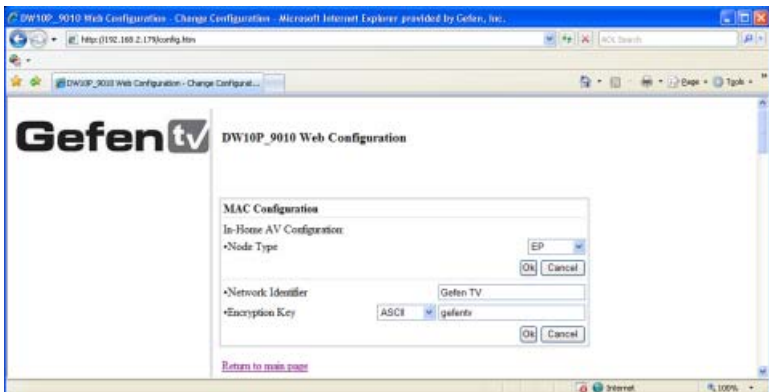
DW10P_9010 Web Configuration - Change Configuration - Microsoft Internet Explorer provided by Gefen, Inc.

http://192.168.2.179/config.htm

AOL Search

DW10P_9010 Web Configuration - Change Configurat...

Page • Tools •

Gefen tv

DW10P_9010 Web Configuration

MAC Configuration

In-Home AV Configuration:

•Node Type

EP

Ok Cancel

•Network Identifier

Gefen TV

•Encryption Key

ASCII

gefentv

Ok Cancel

Return to main page

Internet

100%